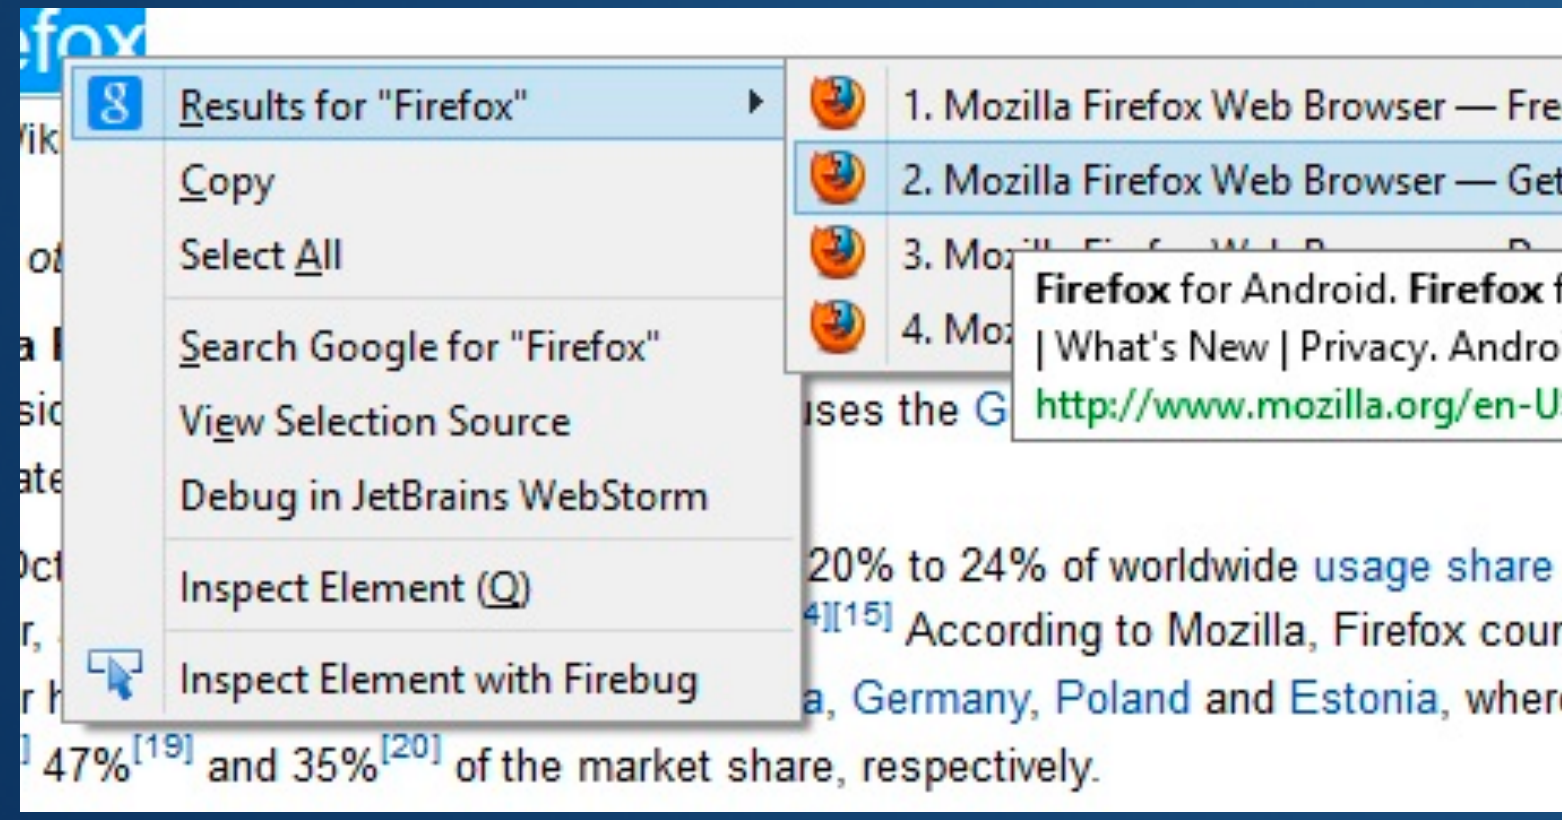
efox

Vik

ot

a I

sic

ate

Oct

r,

r I

Results for "Firefox"

Copy

Select All

Search Google for "Firefox"

View Selection Source

Debug in JetBrains WebStorm

Inspect Element (Q)

Inspect Element with Firebug

1. Mozilla Firefox Web Browser — Fre

2. Mozilla Firefox Web Browser — Get

3. Mo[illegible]

4. Mo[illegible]

**Firefox** for Android. **Firefox** f
| What's New | Privacy. Andro
http://www.mozilla.org/en-U

uses the G

20% to 24% of worldwide usage share

$^{4][15]}$ According to Mozilla, Firefox cour

a, Germany, Poland and Estonia, where

$]$ 47%$^{[19]}$ and 35%$^{[20]}$ of the market share, respectively.